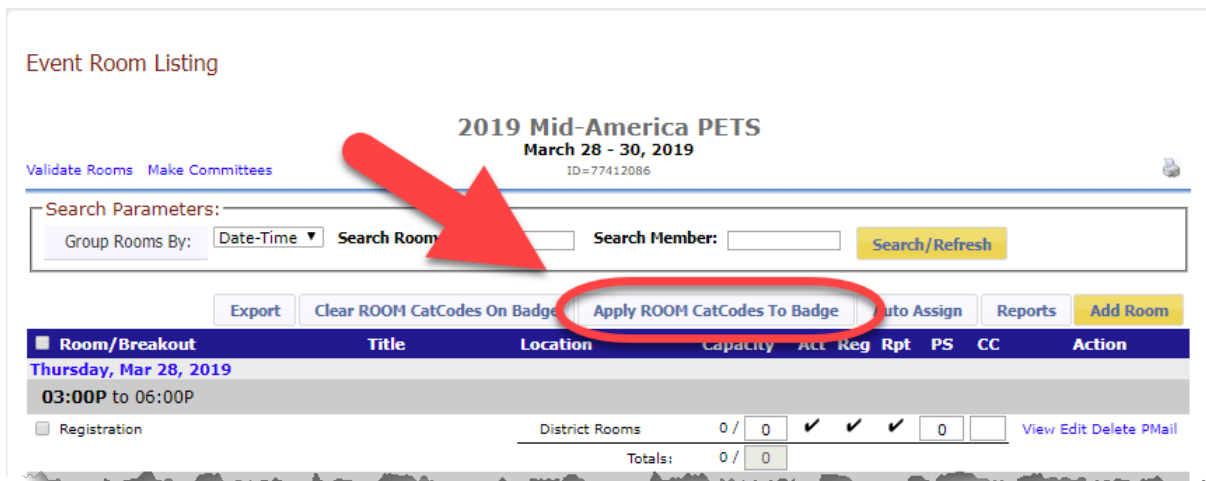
Event Room Listing

2019 Mid-America PETS
March 28 - 30, 2019
ID=77412086

Validate Rooms Make Committees

Search Parameters:
Group Rooms By: Date-Time ▼ Search Room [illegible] Search Member: Search/Refresh

Export | Clear ROOM CatCodes On Badge | Apply ROOM CatCodes To Badge | Auto Assign | Reports | Add Room

| Room/Breakout | Title | Location | Capacity | Act | Reg | Rpt | PS | CC | Action |
|---|---|---|---|---|---|---|---|---|---|
| Thursday, Mar 28, 2019 | | | | | | | | | |
| 03:00P to 06:00P | | | | | | | | | |
| Registration | | District Rooms | 0 / 0 | ✔ | ✔ | ✔ | 0 | | View Edit Delete PMail |
| | | Totals: | 0 / 0 | | | | | | |